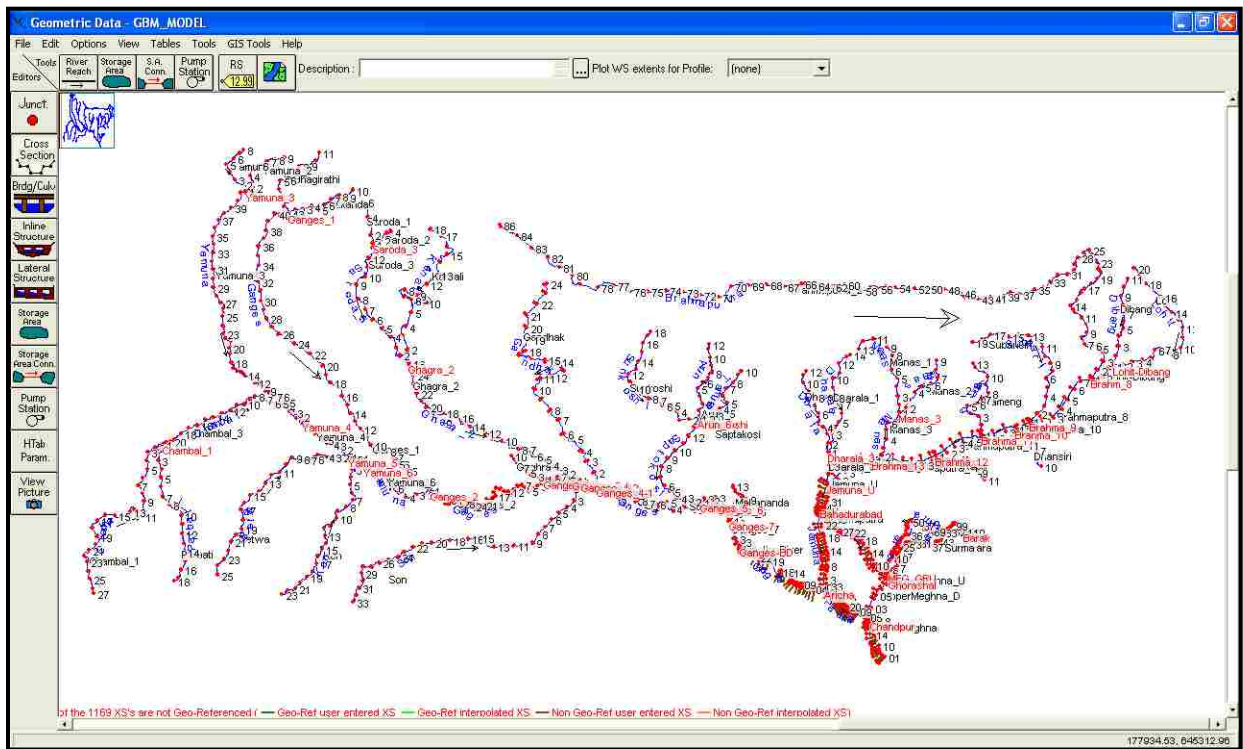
Geometric Data - GBM_MODEL

File Edit Options View Tables Tools GIS Tools Help

Tools Editors River Reach Storage Area S.A. Conn. Pump Station RS 12.99 Description : Plot WS extents for Profile: (none)

Junct.
Cross Section
Brdg/Culv
Inline Structure
Lateral Structure
Storage Area
Storage Area Conn.
Pump Station
HTab Param.
View Picture

Yamuna_3
Ganges_1
Saroda_3
Ghagra_2
Yamuna_4
Yamuna_5
Yamuna_6
Chambal_1
Ganges_2
Ganges_3
Ganges_4
Ganges_5
Ganges_6
Ganges_7
Ganges-BD
Arun_Koshi
Saptakosi
Manas_3
Dharala_3
Jamuna_U
Bahadurabad
Brahma_12
Brahma_13
Brahma_10
Brahma_9
Brahm_8
Lohit-Dibang
Dibang
Brahmaputra_8
Manas_1
Manas_2
Kameng
Subansiri
Dhansiri
Surma
Barak
MEG_GRU
Ghorashal
Upper Meghna_D
Aricha
Chandpur
Meghna
Son
Betwa
Chambal_3
Chambal_1
Ghagra_2
Saroda_1
Saroda_2
Bhagirathi
Alaknanda
Yamuna
Kosi
Mahananda
Brahmaputra

of the 1169 XS's are not Geo-Referenced ( — Geo-Ref user entered XS — Geo-Ref interpolated XS — Non Geo-Ref user entered XS — Non Geo-Ref interpolated XS)

177934.53, 645312.96